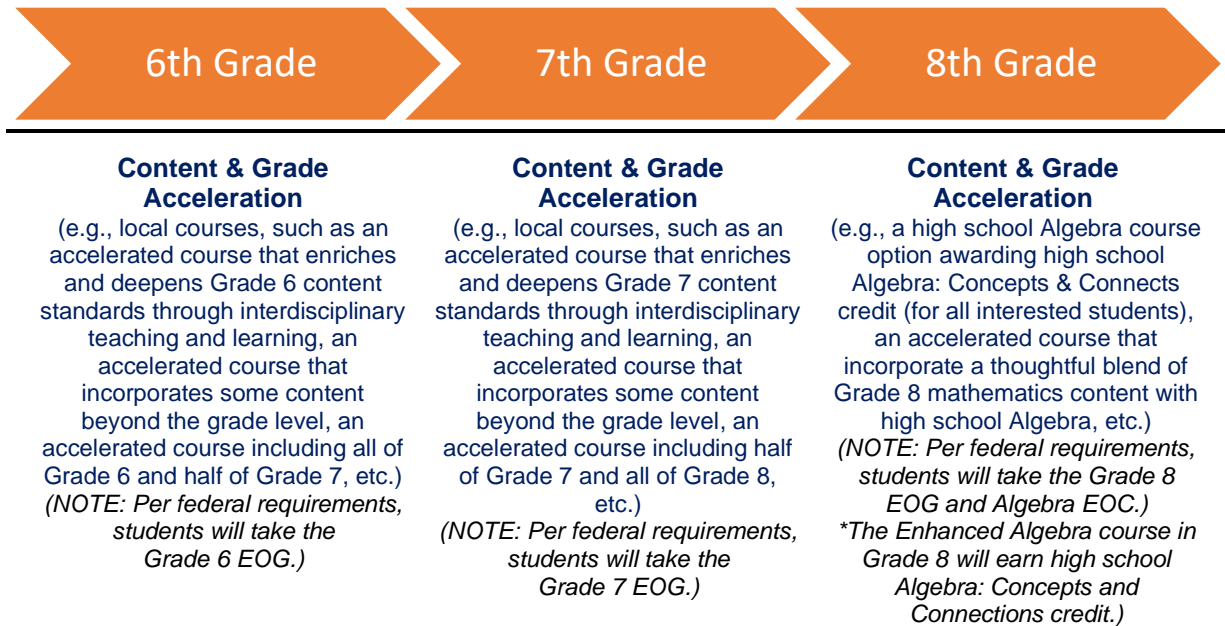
6th Grade

Content & Grade Acceleration
(e.g., local courses, such as an accelerated course that enriches and deepens Grade 6 content standards through interdisciplinary teaching and learning, an accelerated course that incorporates some content beyond the grade level, an accelerated course including all of Grade 6 and half of Grade 7, etc.)
*(NOTE: Per federal requirements, students will take the Grade 6 EOG.)*

7th Grade

Content & Grade Acceleration
(e.g., local courses, such as an accelerated course that enriches and deepens Grade 7 content standards through interdisciplinary teaching and learning, an accelerated course that incorporates some content beyond the grade level, an accelerated course including half of Grade 7 and all of Grade 8, etc.)
*(NOTE: Per federal requirements, students will take the Grade 7 EOG.)*

8th Grade

Content & Grade Acceleration
(e.g., a high school Algebra course option awarding high school Algebra: Concepts & Connects credit (for all interested students), an accelerated course that incorporate a thoughtful blend of Grade 8 mathematics content with high school Algebra, etc.)
*(NOTE: Per federal requirements, students will take the Grade 8 EOG and Algebra EOC.)*
*\*The Enhanced Algebra course in Grade 8 will earn high school Algebra: Concepts and Connections credit.)*